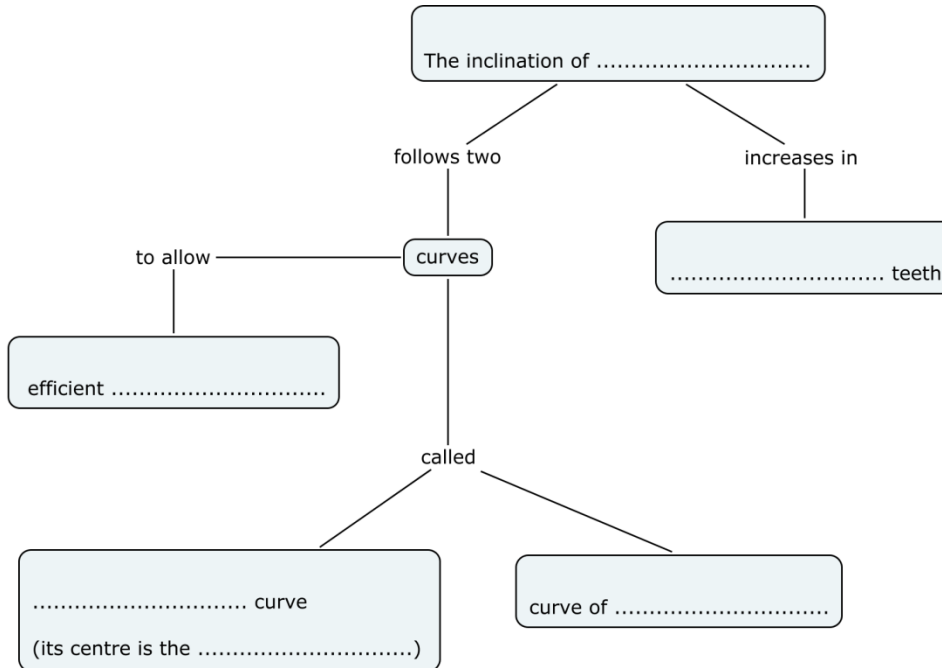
The inclination of ...............................

follows two

increases in

curves

to allow

............................... teeth

efficient ...............................

called

............................... curve

(its centre is the ...............................)

curve of ...............................